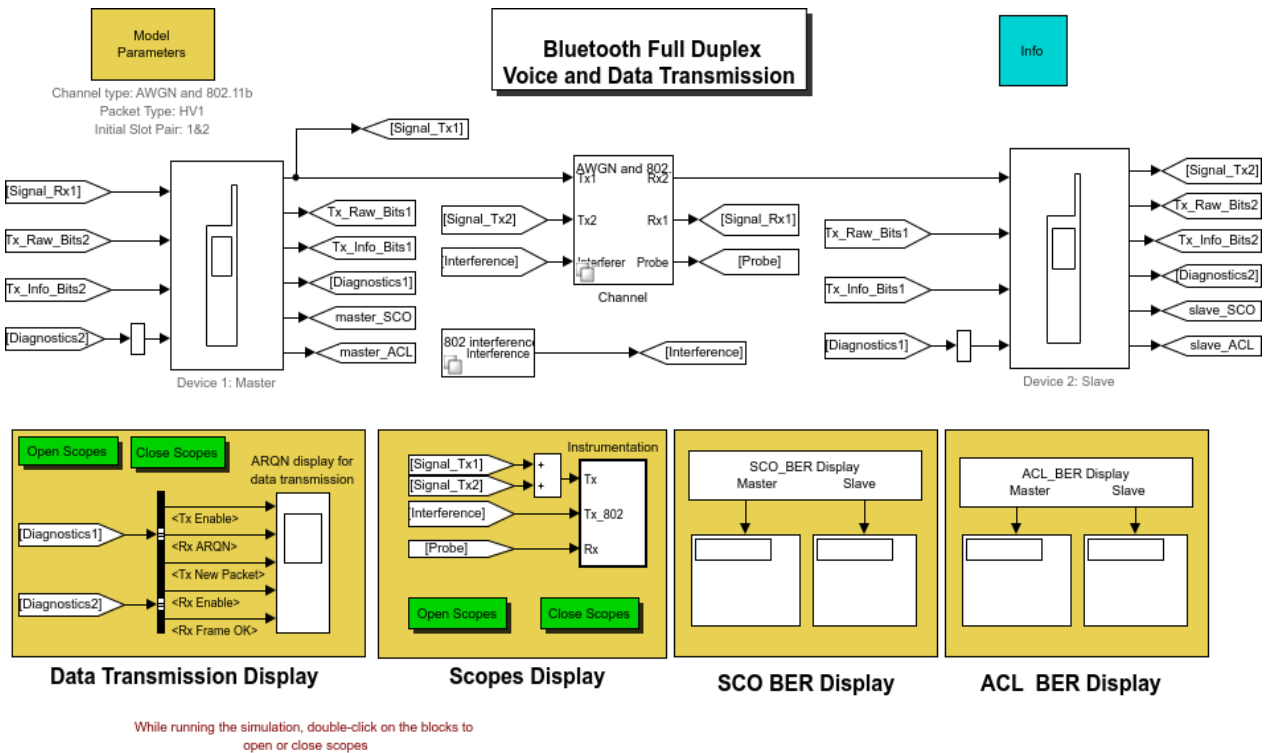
Model Parameters

Channel type: AWGN and 802.11b
Packet Type: HV1
Initial Slot Pair: 1&2

Bluetooth Full Duplex
Voice and Data Transmission

Info

[Signal_Tx1]

[Signal_Rx1]

Tx_Raw_Bits2

Tx_Info_Bits2

[Diagnostics2]

Tx_Raw_Bits1

Tx_Info_Bits1

[Diagnostics1]

master_SCO

master_ACL

Device 1: Master

AWGN and 802
Tx1
Rx2
Tx2
Rx1
Interferer
Probe
Channel

[Signal_Tx2]

[Interference]

[Signal_Rx1]

[Probe]

802 interference
Interference

[Interference]

Tx_Raw_Bits1

Tx_Info_Bits1

[Diagnostics1]

[Signal_Tx2]

Tx_Raw_Bits2

Tx_Info_Bits2

[Diagnostics2]

slave_SCO

slave_ACL

Device 2: Slave

Open Scopes

Close Scopes

ARQN display for data transmission

[Diagnostics1]

[Diagnostics2]

<Tx Enable>

<Rx ARQN>

<Tx New Packet>

<Rx Enable>

<Rx Frame OK>

Data Transmission Display

Instrumentation

[Signal_Tx1]

[Signal_Tx2]

[Interference]

[Probe]

+

+

Tx

Tx_802

Rx

Open Scopes

Close Scopes

Scopes Display

SCO_BER Display
Master
Slave

SCO BER Display

ACL_BER Display
Master
Slave

ACL BER Display

While running the simulation, double-click on the blocks to open or close scopes